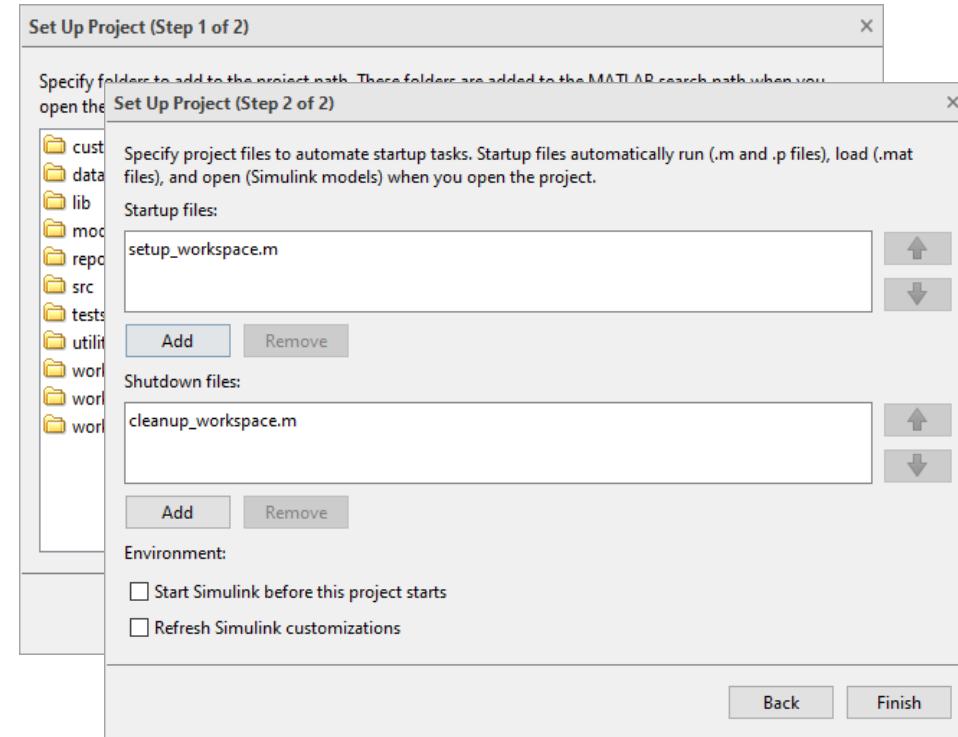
Set Up Project (Step 1 of 2)

×

Specify f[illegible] open the

cust
data
lib
moc
repo
src
tests
utilit
worl
worl
worl

Set Up Project (Step 2 of 2)

×

Specify project files to automate startup tasks. Startup files automatically run (.m and .p files), load (.mat files), and open (Simulink models) when you open the project.

Startup files:

setup_workspace.m

Add

Remove

Shutdown files:

cleanup_workspace.m

Add

Remove

Environment:

Start Simulink before this project starts

Refresh Simulink customizations

Back

Finish